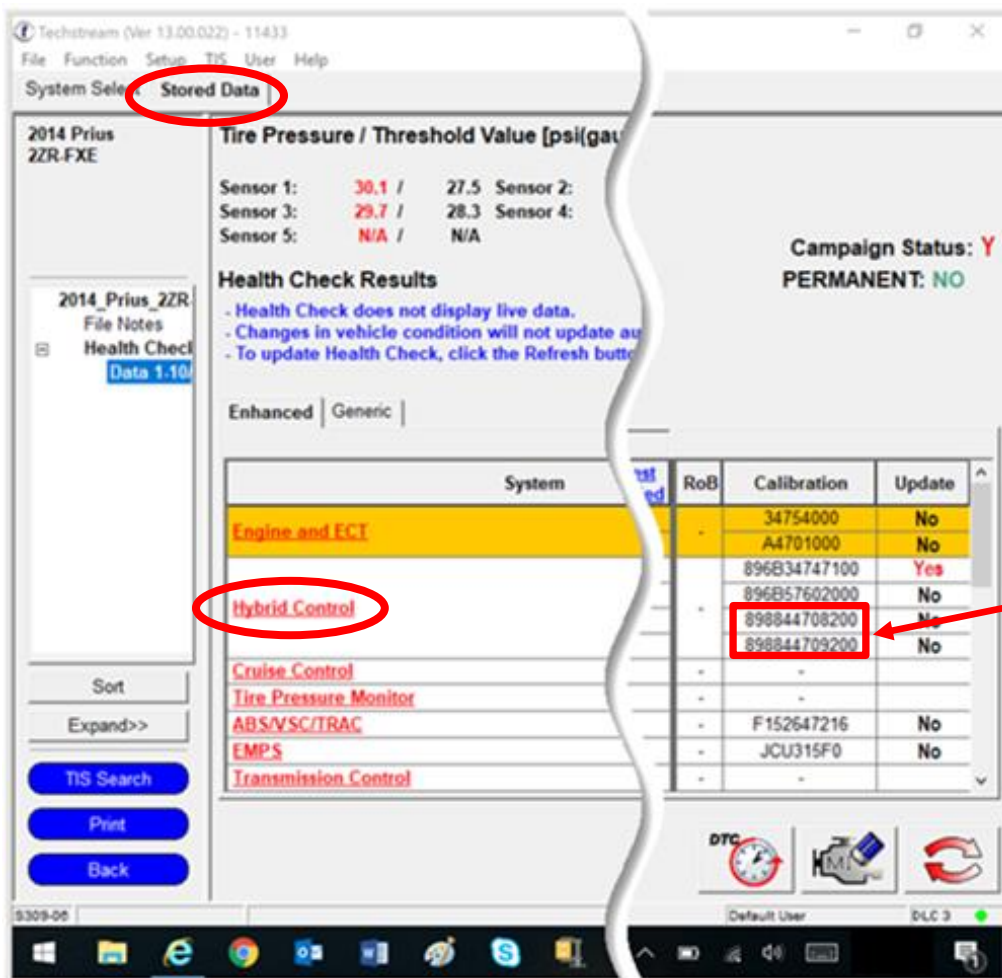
Techstream (Ver 13.00.022) - 11433
File Function Setup TIS User Help
System Sele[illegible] Stored Data

2014 Prius
2ZR-FXE

2014_Prius_2ZR
File Notes
Health Check
Data 1-10/

Sort
Expand>>
TIS Search
Print
Back

Tire Pressure / Threshold Value [psi(gau

Sensor 1: 30.1 / 27.5 Sensor 2:
Sensor 3: 29.7 / 28.3 Sensor 4:
Sensor 5: N/A / N/A

Campaign Status: Y
PERMANENT: NO

Health Check Results
- Health Check does not display live data.
- Changes in vehicle condition will not update au
- To update Health Check, click the Refresh butto

Enhanced | Generic

| System | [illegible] | RoB | Calibration | Update |
|---|---|---|---|---|
| Engine and ECT | | - | 34754000 | No |
| | | | A4701000 | No |
| Hybrid Control | | - | 896B34747100 | Yes |
| | | | 896B57602000 | No |
| | | | 898844708200 | No |
| | | | 898844709200 | No |
| Cruise Control | | - | - | |
| Tire Pressure Monitor | | - | - | |
| ABS/VSC/TRAC | | - | F152647216 | No |
| EMPS | | - | JCU315F0 | No |
| Transmission Control | | - | - | |

DTC

S309-06
Default User
DLC 3